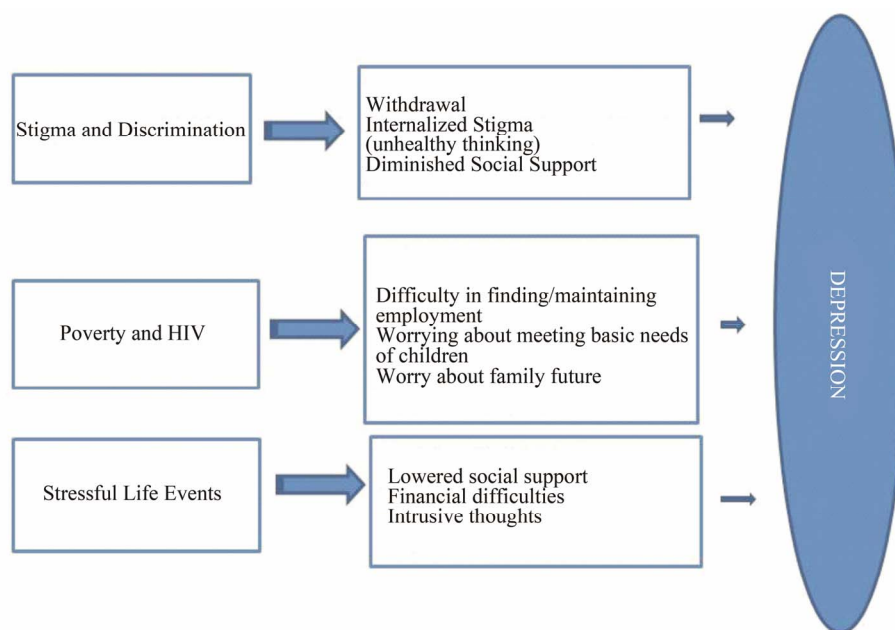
Stigma and Discrimination

Withdrawal
Internalized Stigma (unhealthy thinking)
Diminished Social Support

Poverty and HIV

Difficulty in finding/maintaining employment
Worrying about meeting basic needs of children
Worry about family future

Stressful Life Events

Lowered social support
Financial difficulties
Intrusive thoughts

DEPRESSION